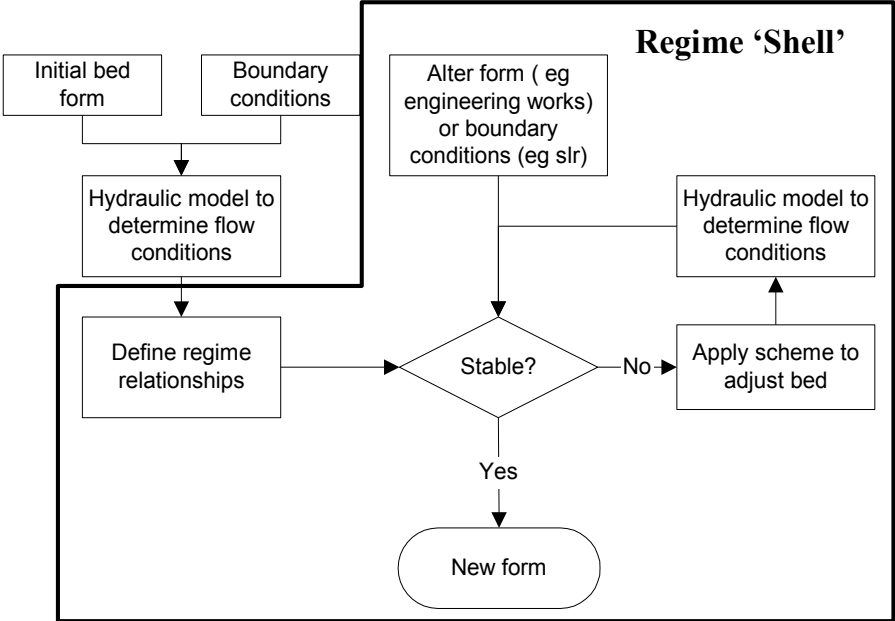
Regime 'Shell'

Initial bed form

Boundary conditions

Hydraulic model to determine flow conditions

Alter form ( eg engineering works) or boundary conditions (eg slr)

Hydraulic model to determine flow conditions

Define regime relationships

Stable?

No

Apply scheme to adjust bed

Yes

New form